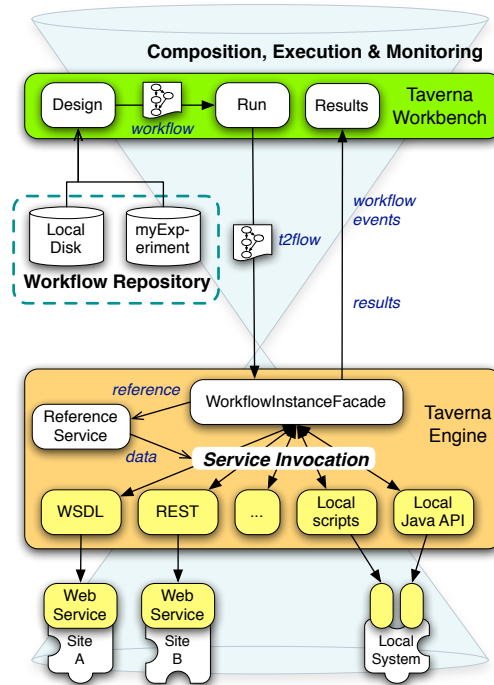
Composition, Execution & Monitoring

Design

workflow

Run

Results

Taverna Workbench

Local Disk

myExperiment

Workflow Repository

t2flow

workflow events

results

reference

Reference Service

data

WorkflowInstanceFacade

Taverna Engine

Service Invocation

WSDL

REST

...

Local scripts

Local Java API

Web Service

Site A

Web Service

Site B

Local System